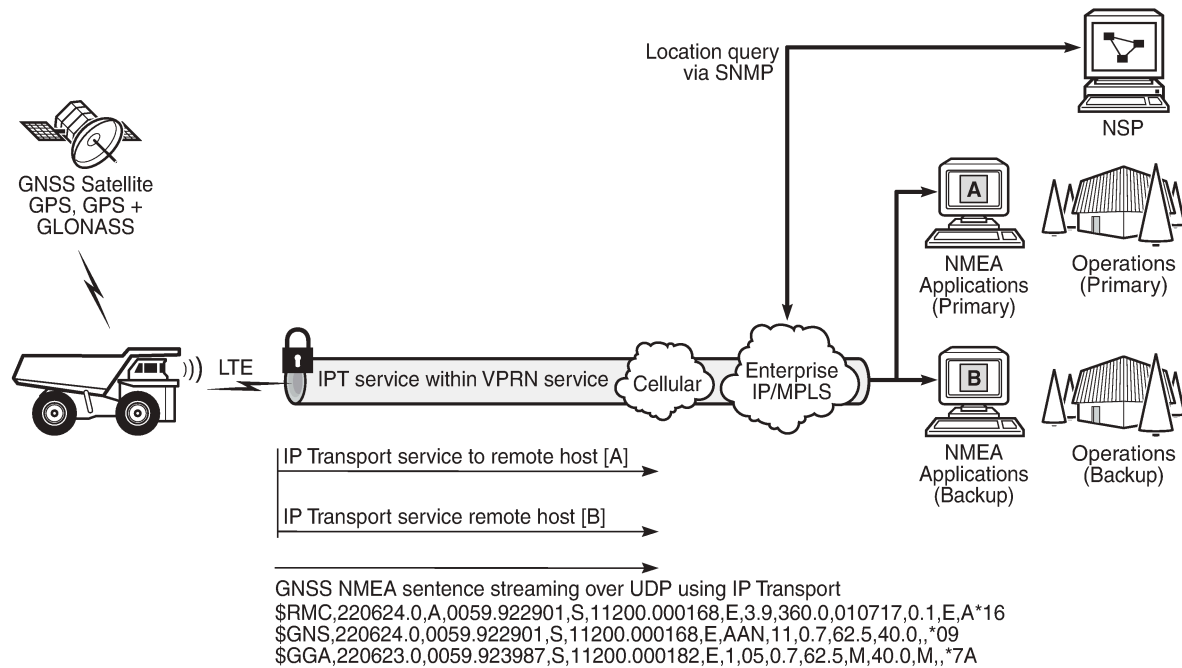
Location query via SNMP

NSP

GNSS Satellite GPS, GPS + GLONASS

A

NMEA Applications (Primary)

Operations (Primary)

LTE

IPT service within VPRN service

Cellular

Enterprise IP/MPLS

B

NMEA Applications (Backup)

Operations (Backup)

IP Transport service to remote host [A]

IP Transport service remote host [B]

GNSS NMEA sentence streaming over UDP using IP Transport
\$RMC,220624.0,A,0059.922901,S,11200.000168,E,3.9,360.0,010717,0.1,E,A*16
\$GNS,220624.0,0059.922901,S,11200.000168,E,AAN,11,0.7,62.5,40.0,,*09
\$GGA,220623.0,0059.923987,S,11200.000182,E,1,05,0.7,62.5,M,40.0,M,,*7A